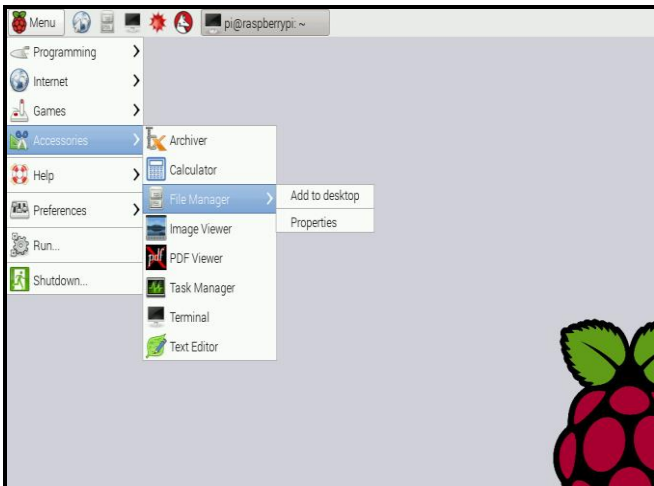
Menu
pi@raspberrypi: ~

Programming
Internet
Games
Accessories
Help
Preferences
Run...
Shutdown...

Archiver
Calculator
File Manager
Image Viewer
PDF Viewer
Task Manager
Terminal
Text Editor

Add to desktop
Properties